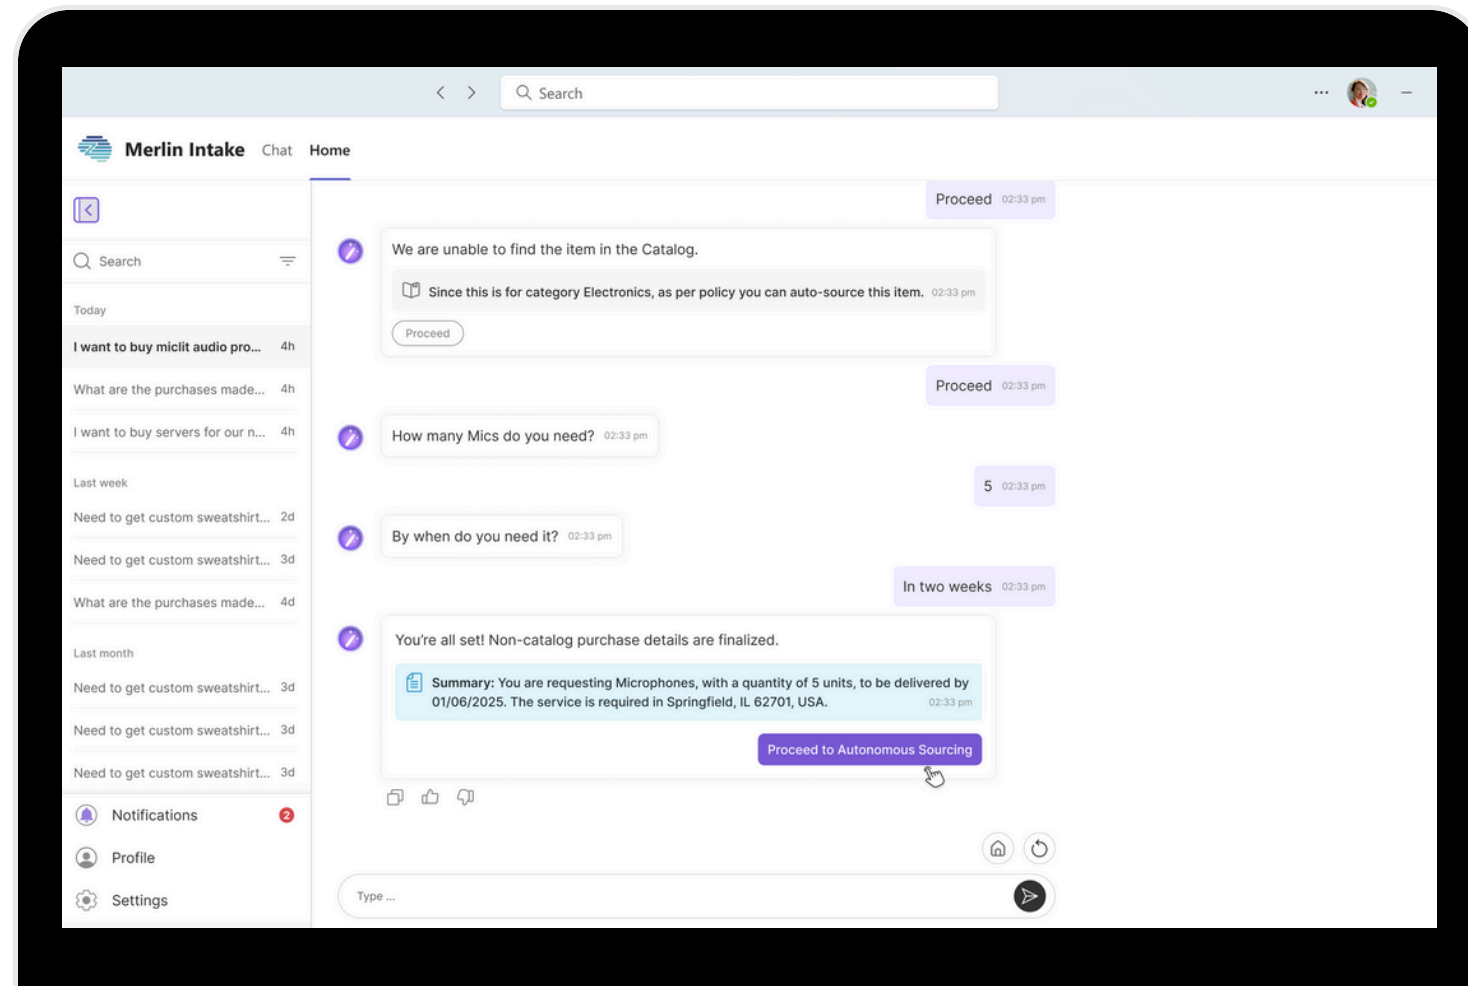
Search

...

Merlin Intake Chat Home

Search

Today

I want to buy miclit audio pro... 4h

What are the purchases made... 4h

I want to buy servers for our n... 4h

Last week

Need to get custom sweatshirt... 2d

Need to get custom sweatshirt... 3d

What are the purchases made... 4d

Last month

Need to get custom sweatshirt... 3d

Need to get custom sweatshirt... 3d

Need to get custom sweatshirt... 3d

Notifications 2

Profile

Settings

Proceed 02:33 pm

We are unable to find the item in the Catalog.

Since this is for category Electronics, as per policy you can auto-source this item. 02:33 pm

Proceed

Proceed 02:33 pm

How many Mics do you need? 02:33 pm

5 02:33 pm

By when do you need it? 02:33 pm

In two weeks 02:33 pm

You're all set! Non-catalog purchase details are finalized.

Summary: You are requesting Microphones, with a quantity of 5 units, to be delivered by 01/06/2025. The service is required in Springfield, IL 62701, USA. 02:33 pm

Proceed to Autonomous Sourcing

Type ...